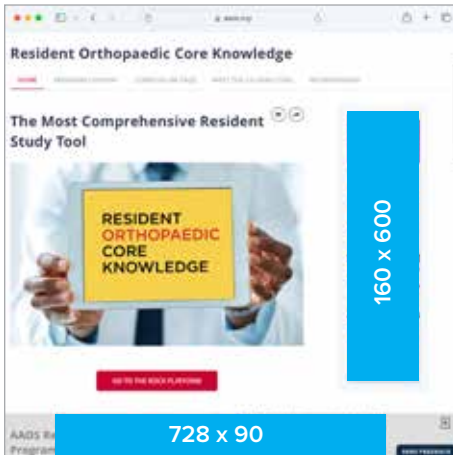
Resident Orthopaedic Core Knowledge

HOME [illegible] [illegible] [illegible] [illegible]

The Most Comprehensive Resident Study Tool

RESIDENT ORTHOPAEDIC CORE KNOWLEDGE

160 x 600

GO TO THE ROCK PLATFORM

AAOS Re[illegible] Program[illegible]

728 x 90

SEND FEEDBACK